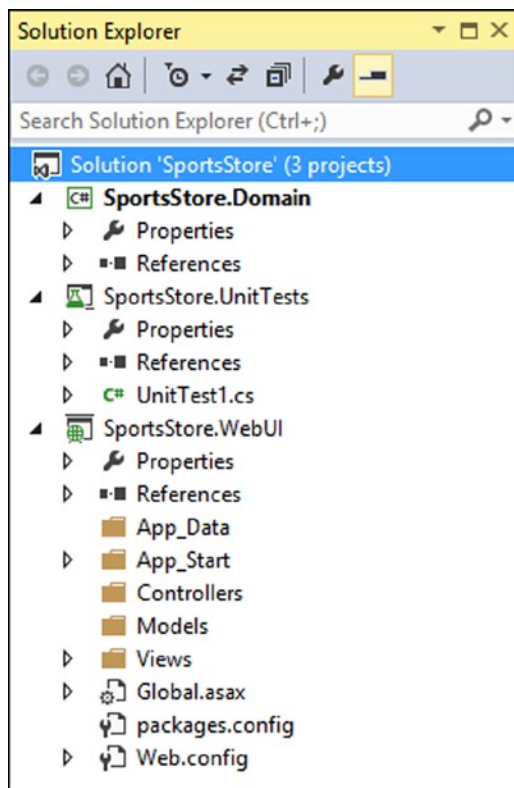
Solution Explorer

Search Solution Explorer (Ctrl+;)

Solution 'SportsStore' (3 projects)

SportsStore.Domain

Properties

References

SportsStore.UnitTests

Properties

References

UnitTest1.cs

SportsStore.WebUI

Properties

References

App_Data

App_Start

Controllers

Models

Views

Global.asax

packages.config

Web.config